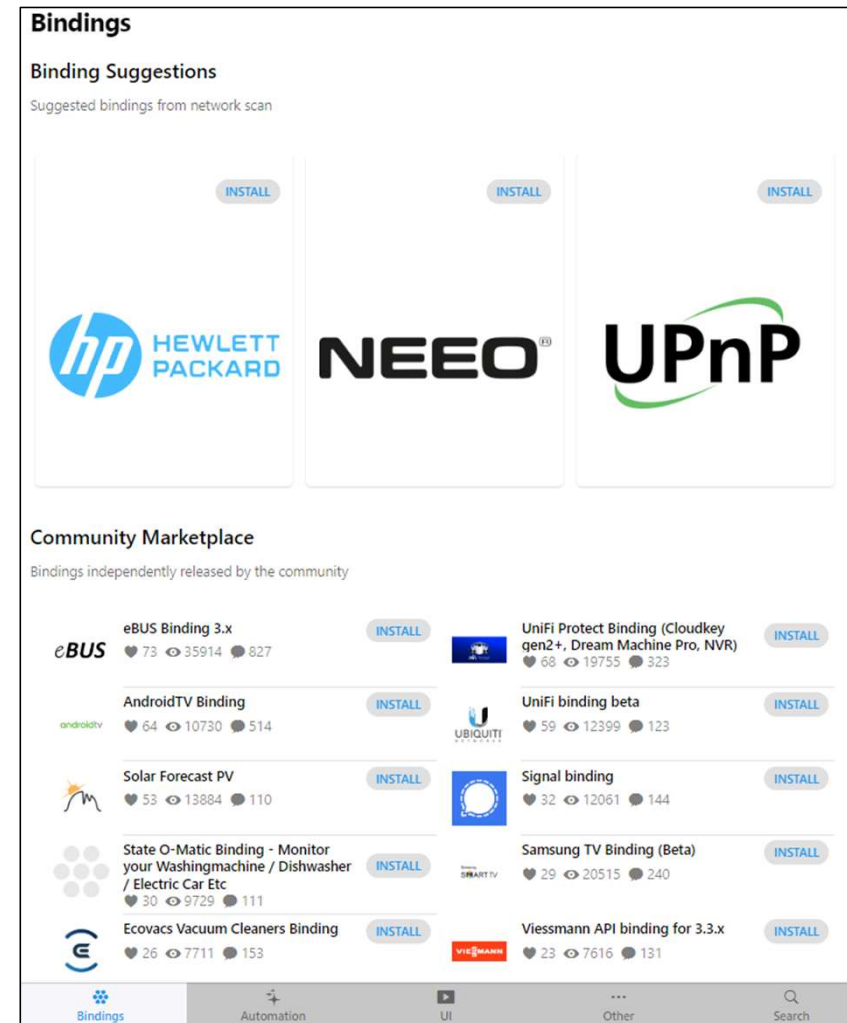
Bindings

Binding Suggestions

Suggested bindings from network scan

INSTALL

hp HEWLETT PACKARD

INSTALL

NEEO®

INSTALL

UPnP

Community Marketplace

Bindings independently released by the community

eBUS
eBUS Binding 3.x
73 35914 827
INSTALL

UniFi Protect Binding (Cloudkey gen2+, Dream Machine Pro, NVR)
68 19755 323
INSTALL

androidtv
AndroidTV Binding
64 10730 514
INSTALL

UBIQUITI
UniFi binding beta
59 12399 123
INSTALL

Solar Forecast PV
53 13884 110
INSTALL

Signal binding
32 12061 144
INSTALL

State O-Matic Binding - Monitor your Washingmachine / Dishwasher / Electric Car Etc
30 9729 111
INSTALL

SMART TV
Samsung TV Binding (Beta)
29 20515 240
INSTALL

Ecovacs Vacuum Cleaners Binding
26 7711 153
INSTALL

VIESMANN
Viessmann API binding for 3.3.x
23 7616 131
INSTALL

Bindings
Automation
UI
Other
Search